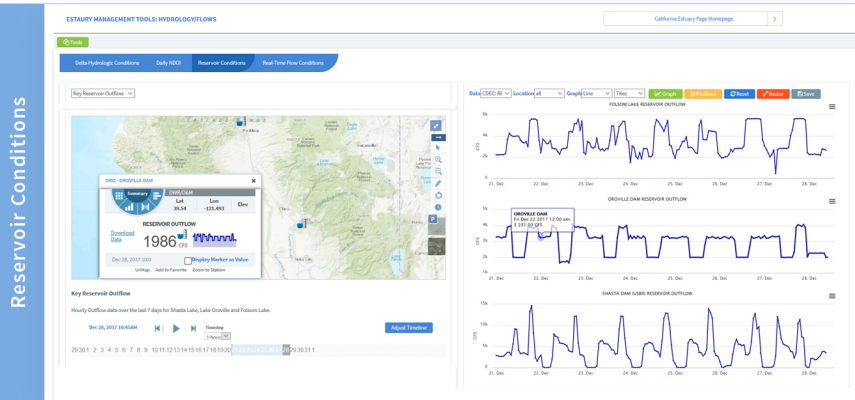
Reservoir Conditions

ESTUARY MANAGEMENT TOOLS: HYDROLOGY/FLOWS

California Estuary Page Homepage

Tools

Delta Hydrologic Conditions
Daily NDOI
Reservoir Conditions
Real-Time Flow Conditions

Key Reservoir Outflow

Data CDEC: RI Location all Graph Line Tiles Graph Problems Reset Resize Save

ORO - OROVILLE DAM
Summary
OWR/O&M
Lat 39.54
Lon -121.493
Elev
RESERVOIR OUTFLOW
Download Data
1986 CFS
Dec 26, 2017 10:00AM
Display Marker as Value
UnMap Add to Favorite Zoom to Station

Key Reservoir Outflow

Hourly Outflow data over the last 7 days for Shasta Lake, Lake Oroville and Folsom Lake.

Dec 28, 2017 10:45AM
Timestep 1 Hours
Adjust Timeline

26 30 1 2 3 4 5 6 7 8 9 10 11 12 13 14 15 16 17 18 19 20 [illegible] 29 30 31 1

FOLSOM LAKE RESERVOIR OUTFLOW
5k
4k
3k
2k
CFS
21. Dec 22. Dec 23. Dec 24. Dec 25. Dec 26. Dec 27. Dec 28. Dec

OROVILLE DAM RESERVOIR OUTFLOW
OROVILLE DAM
Fri Dec 22 2017 12:00 am
3,231.00 CFS
5k
4k
3k
2k
1k
CFS
21. Dec 22. Dec 23. Dec 24. Dec 25. Dec 26. Dec 27. Dec 28. Dec

SHASTA DAM (USBR) RESERVOIR OUTFLOW
15k
10k
5k
0
CFS
21. Dec 22. Dec 23. Dec 24. Dec 25. Dec 26. Dec 27. Dec 28. Dec